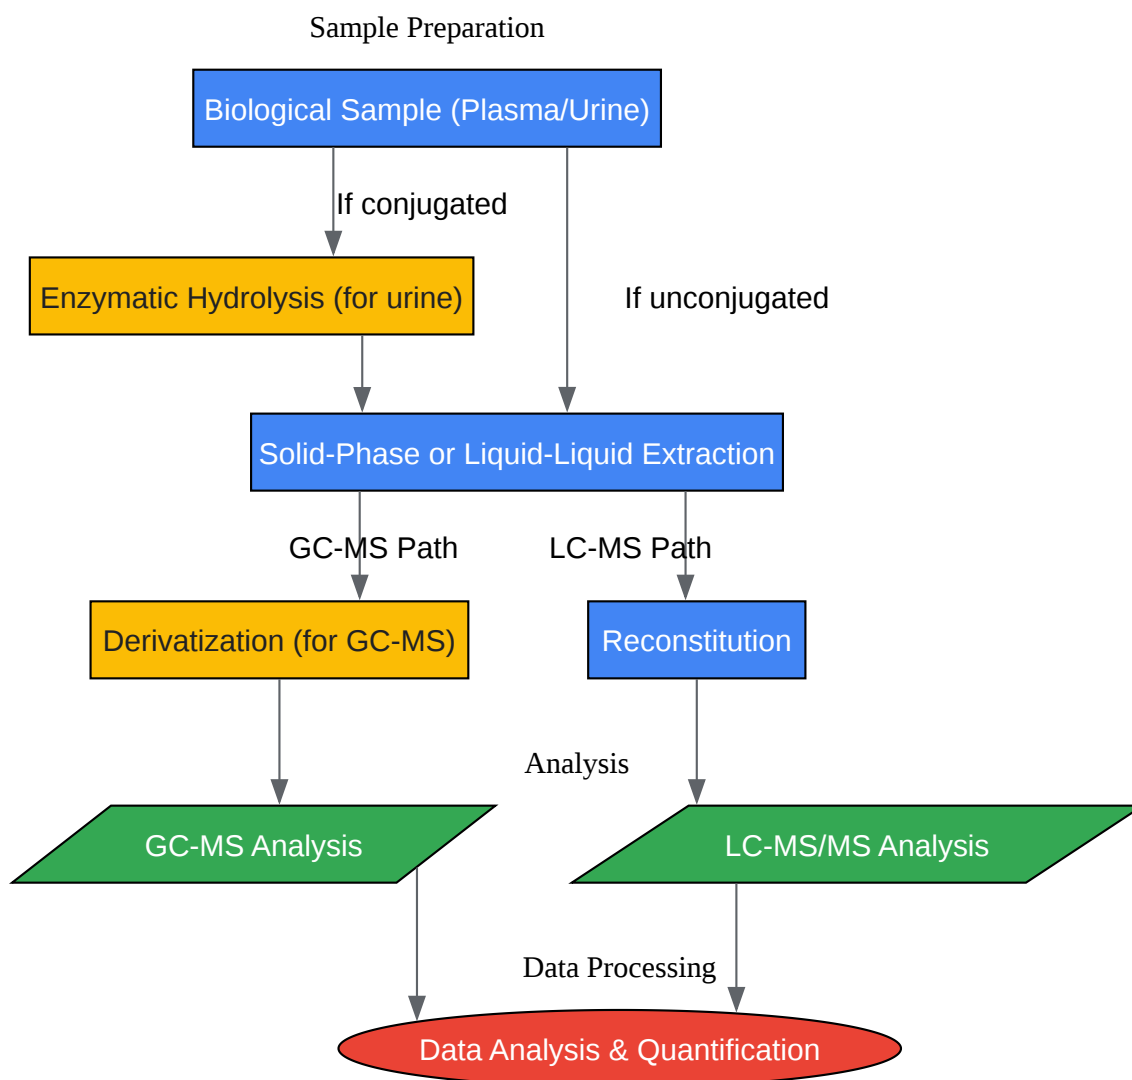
Sample Preparation

Biological Sample (Plasma/Urine)

If conjugated

Enzymatic Hydrolysis (for urine)

If unconjugated

Solid-Phase or Liquid-Liquid Extraction

GC-MS Path

LC-MS Path

Derivatization (for GC-MS)

Reconstitution

Analysis

GC-MS Analysis

LC-MS/MS Analysis

Data Processing

Data Analysis & Quantification